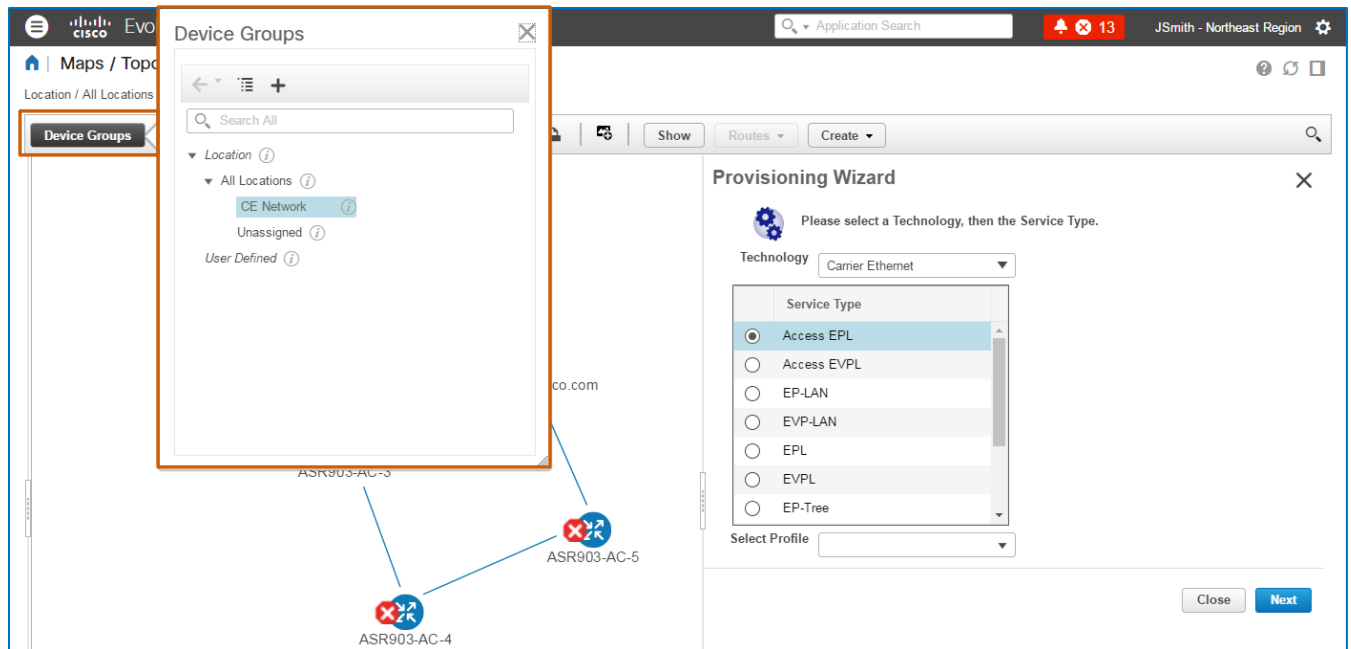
cisco Evo

Application Search

13

JSmith - Northeast Region

Maps / Topo

Location / All Locations

Device Groups

Device Groups

Search All

Location

All Locations

CE Network

Unassigned

User Defined

Show

Routes

Create

co.com

ASR903-AC-3

ASR903-AC-5

ASR903-AC-4

Provisioning Wizard

Please select a Technology, then the Service Type.

Technology

Carrier Ethernet

| | Service Type |
|---|---|
| ◉ | Access EPL |
| ○ | Access EVPL |
| ○ | EP-LAN |
| ○ | EVP-LAN |
| ○ | EPL |
| ○ | EVPL |
| ○ | EP-Tree |

Select Profile

Close

Next